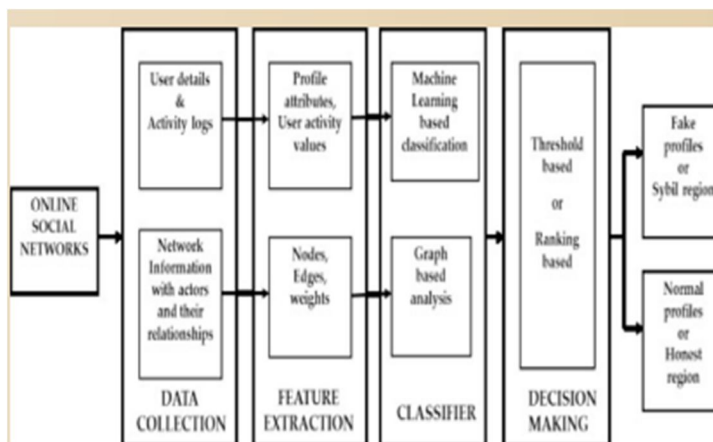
ONLINE SOCIAL NETWORKS

User details & Activity logs

Network Information with actors and their relationships

DATA COLLECTION

Profile attributes, User activity values

Nodes, Edges, weights

FEATURE EXTRACTION

Machine Learning based classification

Graph based analysis

CLASSIFIER

Threshold based or Ranking based

DECISION MAKING

Fake profiles or Sybil region

Normal profiles or Honest region